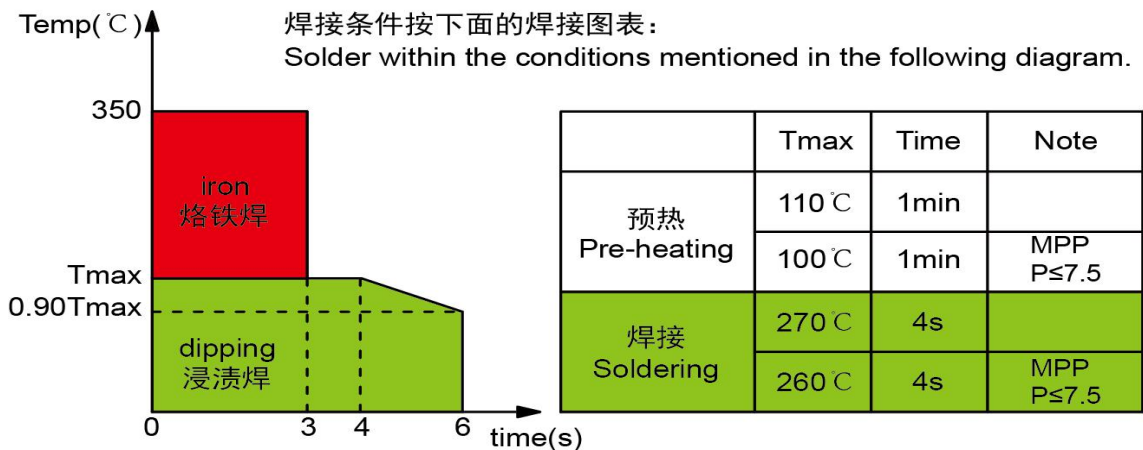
Temp(℃)

焊接条件按下面的焊接图表：
Solder within the conditions mentioned in the following diagram.

350
iron
烙铁焊
Tmax
0.90Tmax
dipping
浸渍焊
0
3
4
6
time(s)

| | Tmax | Time | Note |
|---|---|---|---|
| 预热 Pre-heating | 110℃ | 1min | |
| | 100℃ | 1min | MPP P≤7.5 |
| 焊接 Soldering | 270℃ | 4s | |
| | 260℃ | 4s | MPP P≤7.5 |